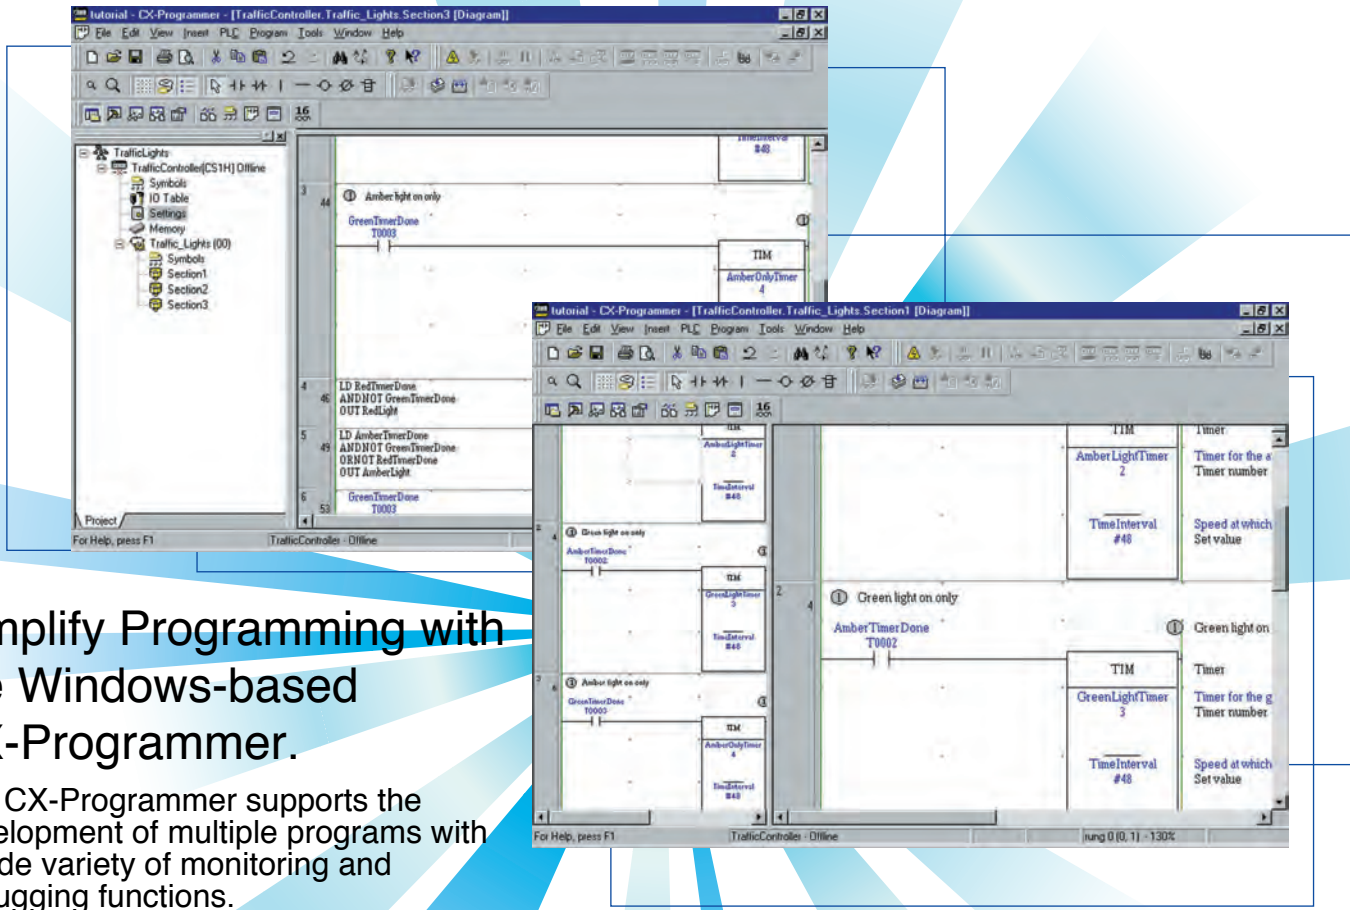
tutorial - CX-Programmer - [TrafficController.Traffic_Lights.Section3 [Diagram]]
File Edit View Insert PLC Program Tools Window Help

TrafficLights
TrafficController[CS1H] Offline
Symbols
IO Table
Settings
Memory
Traffic_Lights (00)
Symbols
Section1
Section2
Section3

Project
For Help, press F1
TrafficController - Offline

#48
3
44
Amber light on only
GreenTimerDone
T0003
TIM
AmberOnlyTimer
4
4
46
LD RedTimerDone
ANDNOT GreenTimerDone
OUT RedLight
5
49
LD AmberTimerDone
ANDNOT GreenTimerDone
ORNOT RedTimerDone
OUT AmberLight
6
53
GreenTimerDone
T0003

tutorial - CX-Programmer - [TrafficController.Traffic_Lights.Section1 [Diagram]]
File Edit View Insert PLC Program Tools Window Help

AmberLightTimer
2
TimeInterval
#48
Green light on only
AmberTimerDone
T0002
TIM
GreenLightTimer
3
TimeInterval
#48
Amber light on only
GreenTimerDone
T0003
TIM
AmberOnlyTimer
4
TimeInterval
#48

TIM
AmberLightTimer
2
TimeInterval
#48
Timer
Timer for the a
Timer number
Speed at which
Set value
2
4
Green light on only
AmberTimerDone
T0002
Green light on
TIM
GreenLightTimer
3
TimeInterval
#48
Timer
Timer for the g
Timer number
Speed at which
Set value

For Help, press F1
TrafficController - Offline
rung 0 (0, 1) - 130%

nplify Programming with
e Windows-based
K-Programmer.

CX-Programmer supports the elopment of multiple programs with de variety of monitoring and ugging functions.